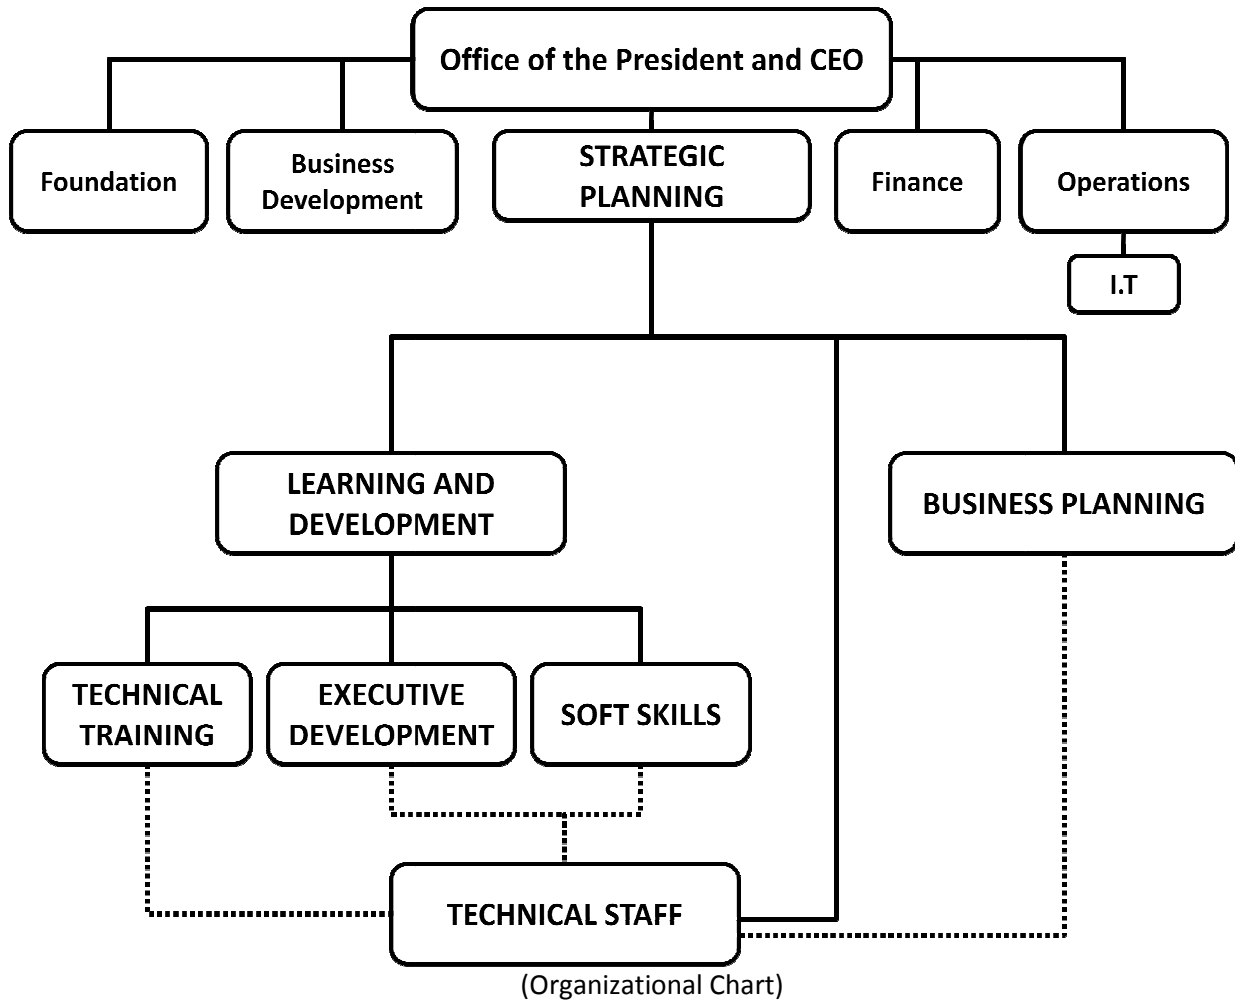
Office of the President and CEO

Foundation

Business Development

STRATEGIC PLANNING

Finance

Operations

I.T

LEARNING AND DEVELOPMENT

BUSINESS PLANNING

TECHNICAL TRAINING

EXECUTIVE DEVELOPMENT

SOFT SKILLS

TECHNICAL STAFF

(Organizational Chart)